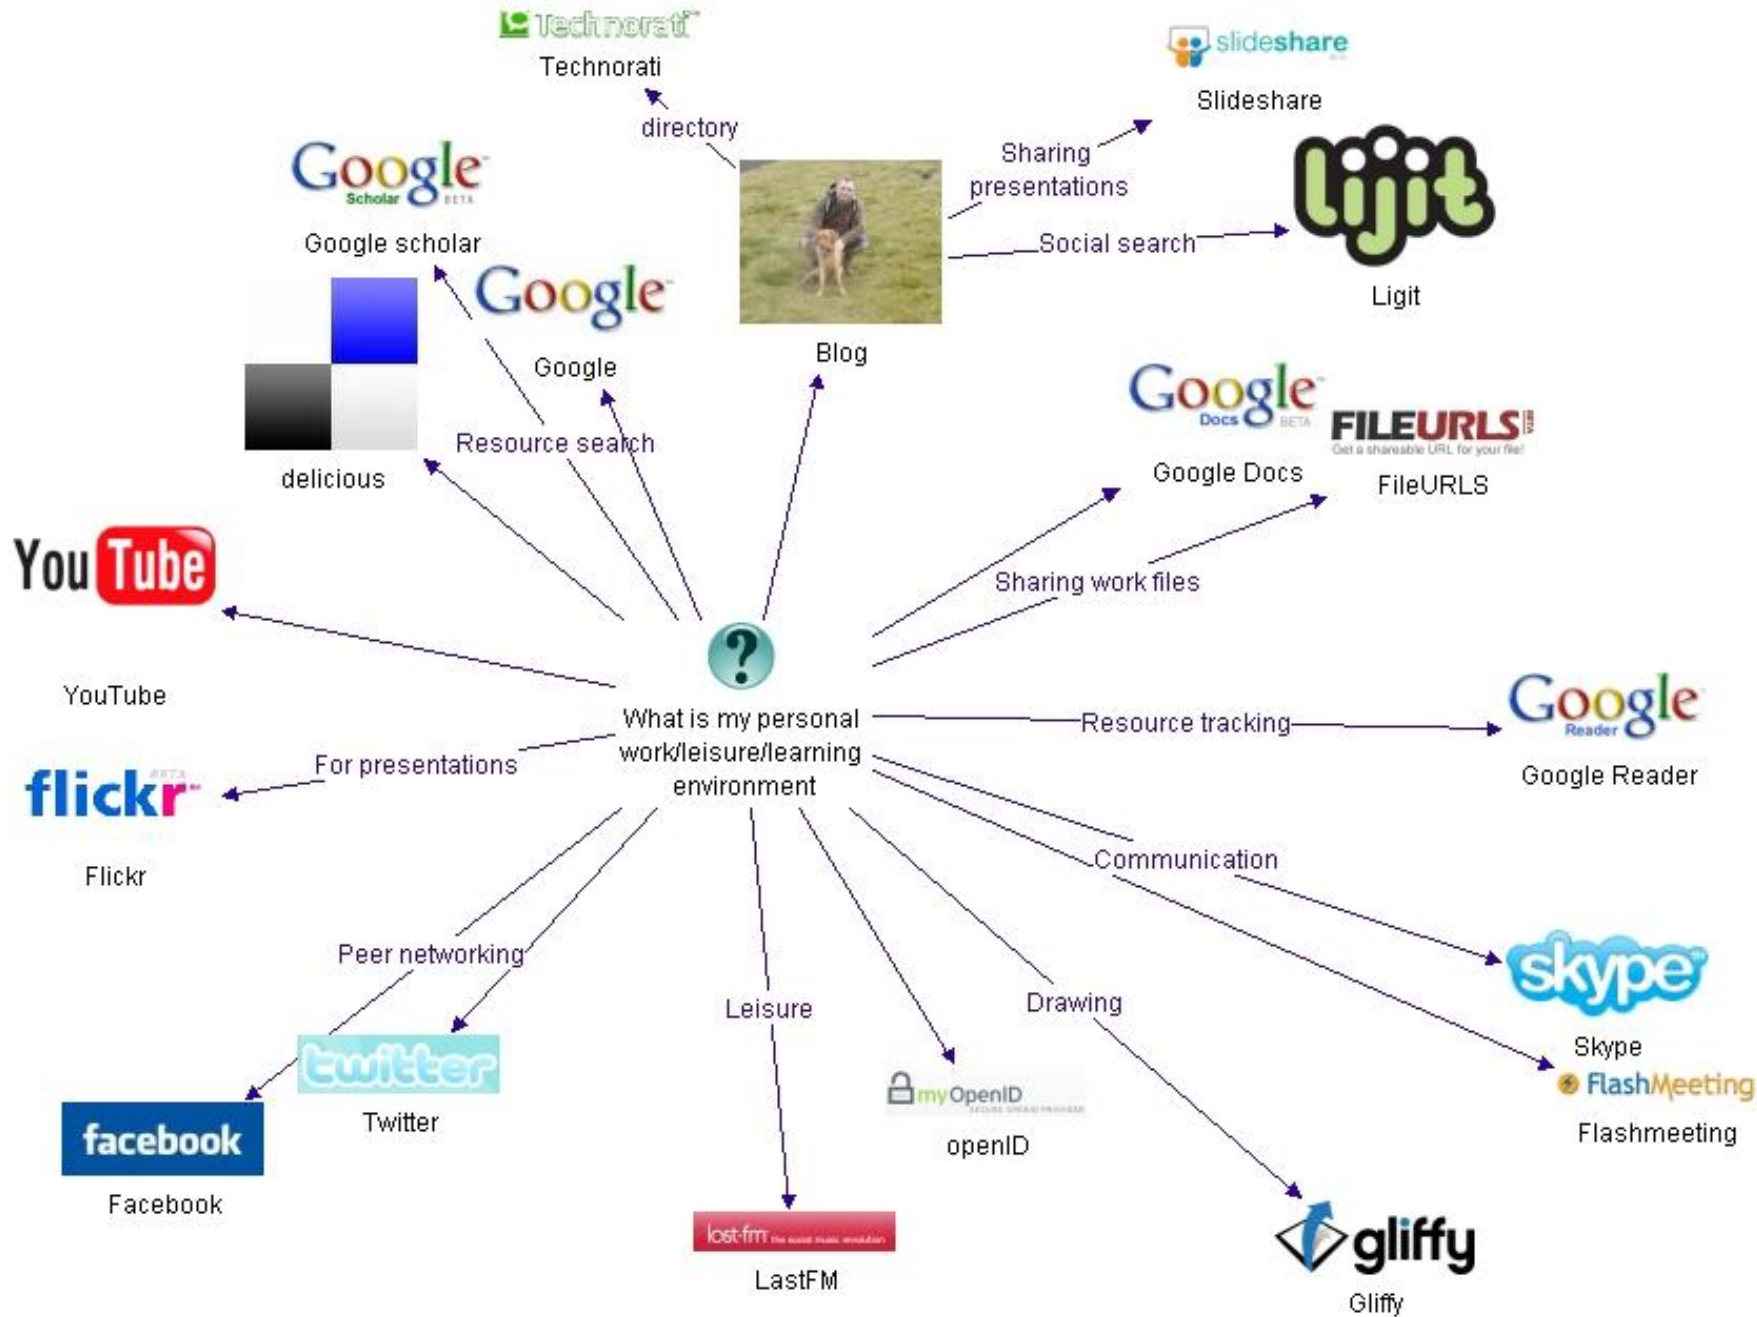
Technorati
Technorati

directory

slideshare
Slideshare

Sharing presentations

Social search

lijit
Ligit

Google Scholar BETA
Google scholar

Google
Google

Blog

delicious

Resource search

Google Docs BETA
Google Docs

FILEURLS
Get a shareable URL for your file!
FileURLS

You Tube

YouTube

Sharing work files

What is my personal work/leisure/learning environment

Resource tracking

Google Reader
Google Reader

flickr BETA
Flickr

For presentations

Communication

Peer networking

Leisure

Drawing

skype
Skype

FlashMeeting
Flashmeeting

twitter
Twitter

facebook
Facebook

myOpenID
openID

last.fm
LastFM

gliffy
Gliffy